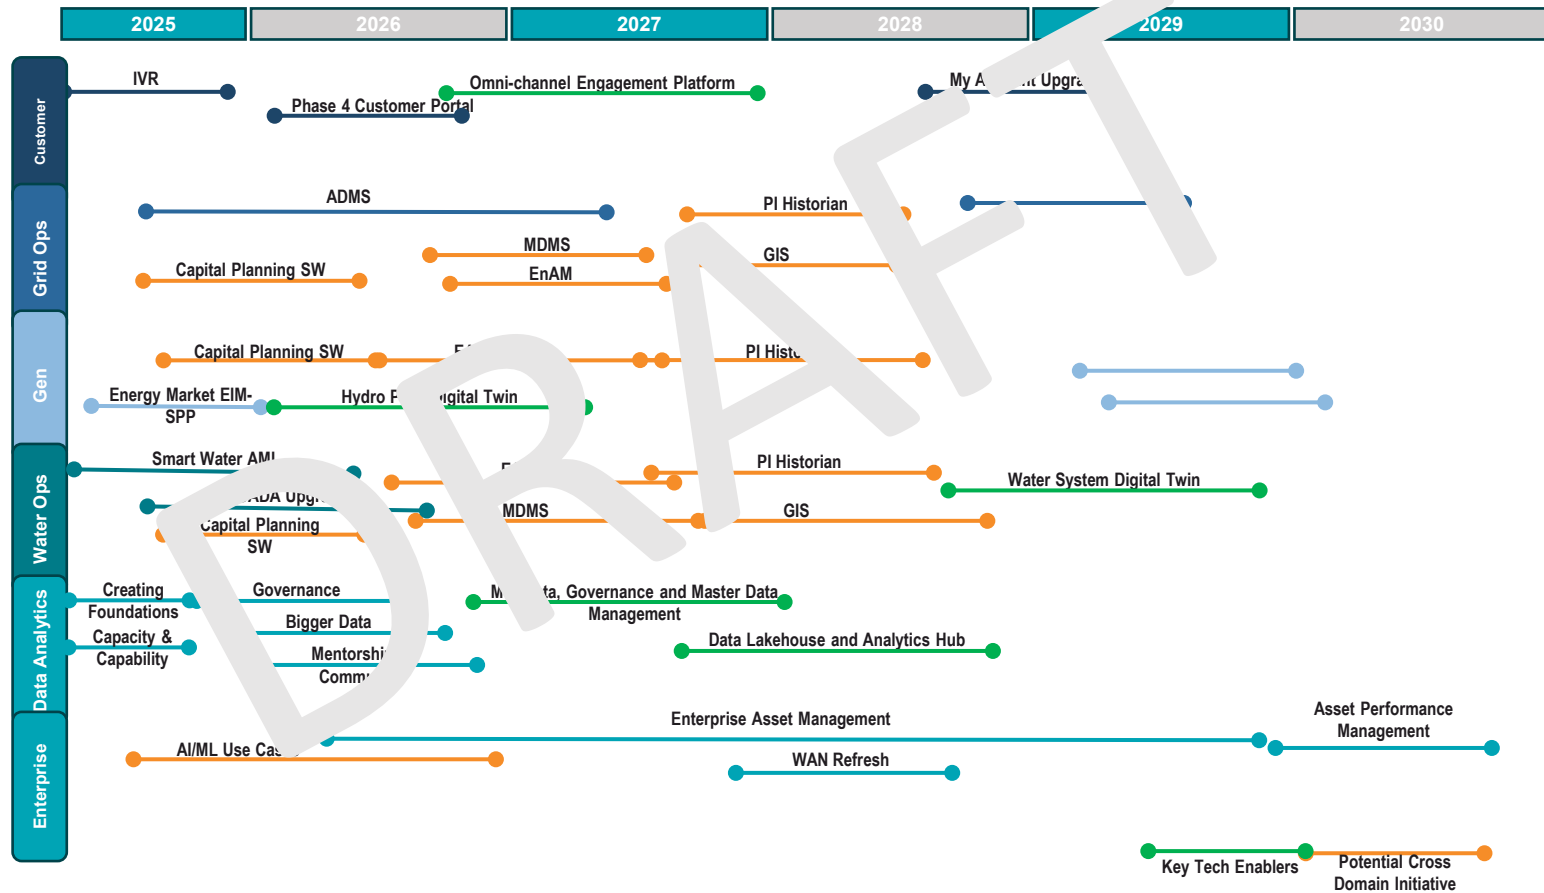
| 2025 | 2026 | 2027 | 2028 | 2029 | 2030 |
|---|---|---|---|---|---|

Customer

IVR

Omni-channel Engagement Platform

My A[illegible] Upgra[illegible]

Phase 4 Customer Portal

Grid Ops

ADMS

PI Historian

MDMS

GIS

Capital Planning SW

EnAM

Gen

Capital Planning SW

E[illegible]

PI Histo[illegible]

Energy Market EIM-SPP

Hydro F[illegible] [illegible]igital Twin

Water Ops

Smart Water AMI

E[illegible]

PI Historian

Water System Digital Twin

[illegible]ADA Upg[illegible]

MDMS

GIS

Capital Planning SW

Data Analytics

Creating Foundations

Governance

M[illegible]ta, Governance and Master Data Management

Bigger Data

Capacity & Capability

Data Lakehouse and Analytics Hub

Mentorshi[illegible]

Comm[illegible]

Enterprise

Enterprise Asset Management

Asset Performance Management

AI/ML Use Cas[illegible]

WAN Refresh

Key Tech Enablers

Potential Cross Domain Initiative

DRAFT